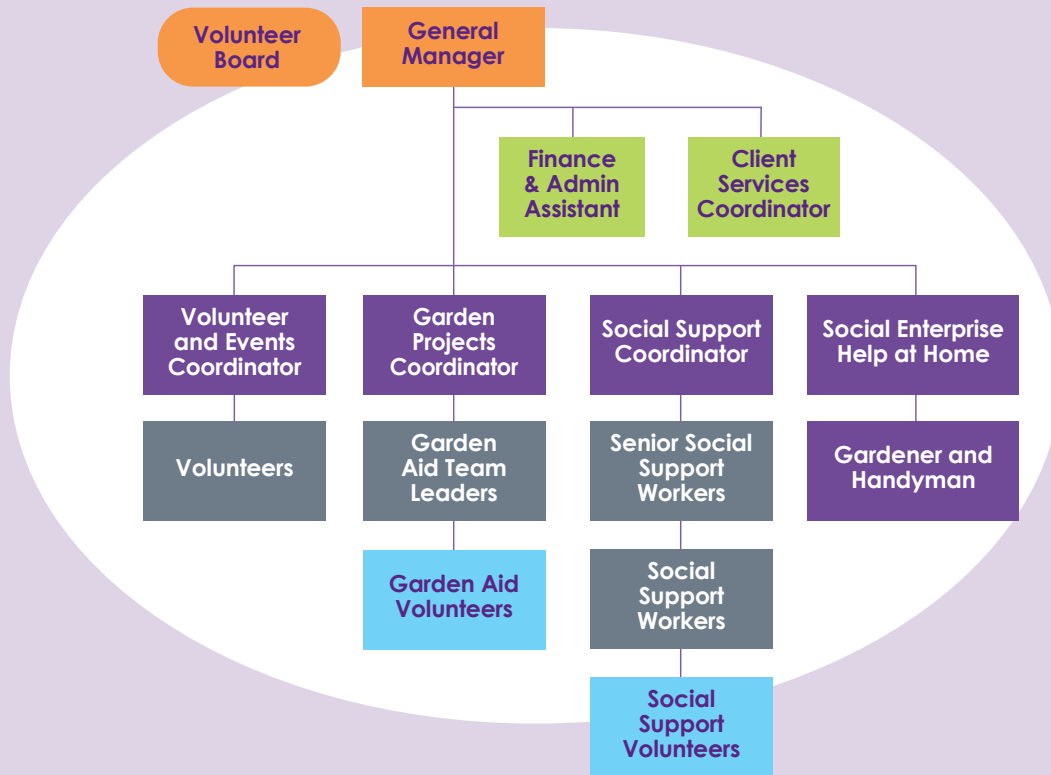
Volunteer Board

General Manager

Finance & Admin Assistant

Client Services Coordinator

Volunteer and Events Coordinator

Garden Projects Coordinator

Social Support Coordinator

Social Enterprise Help at Home

Volunteers

Garden Aid Team Leaders

Senior Social Support Workers

Gardener and Handyman

Garden Aid Volunteers

Social Support Workers

Social Support Volunteers